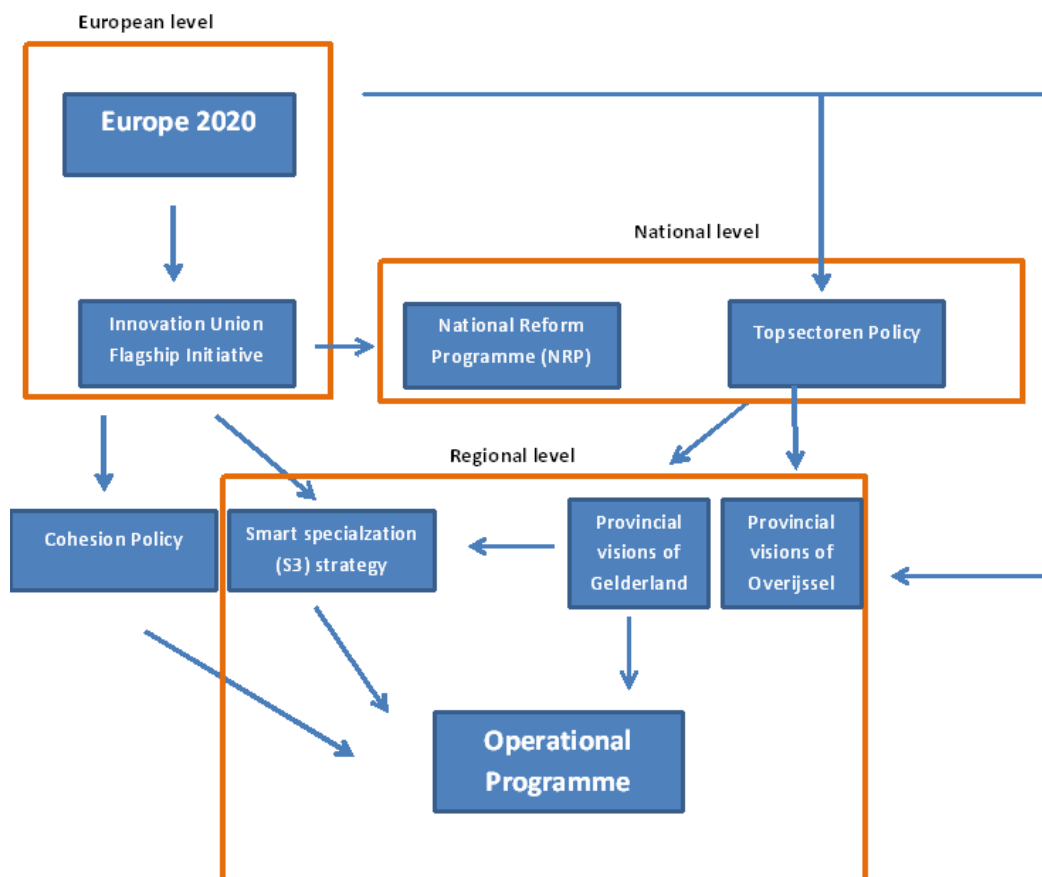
European level

Europe 2020

Innovation Union Flagship Initiative

National level

National Reform Programme (NRP)

Topsectoren Policy

Regional level

Cohesion Policy

Smart specialzation (S3) strategy

Provincial visions of Gelderland

Provincial visions of Overijssel

Operational Programme